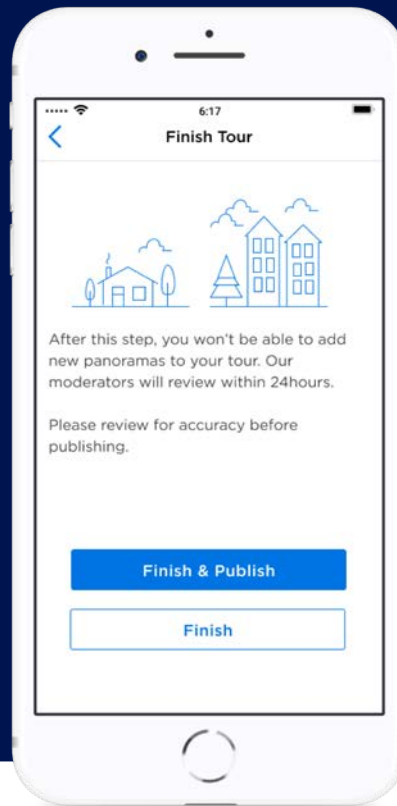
6:17

Finish Tour

After this step, you won't be able to add new panoramas to your tour. Our moderators will review within 24hours.

Please review for accuracy before publishing.

Finish & Publish

Finish